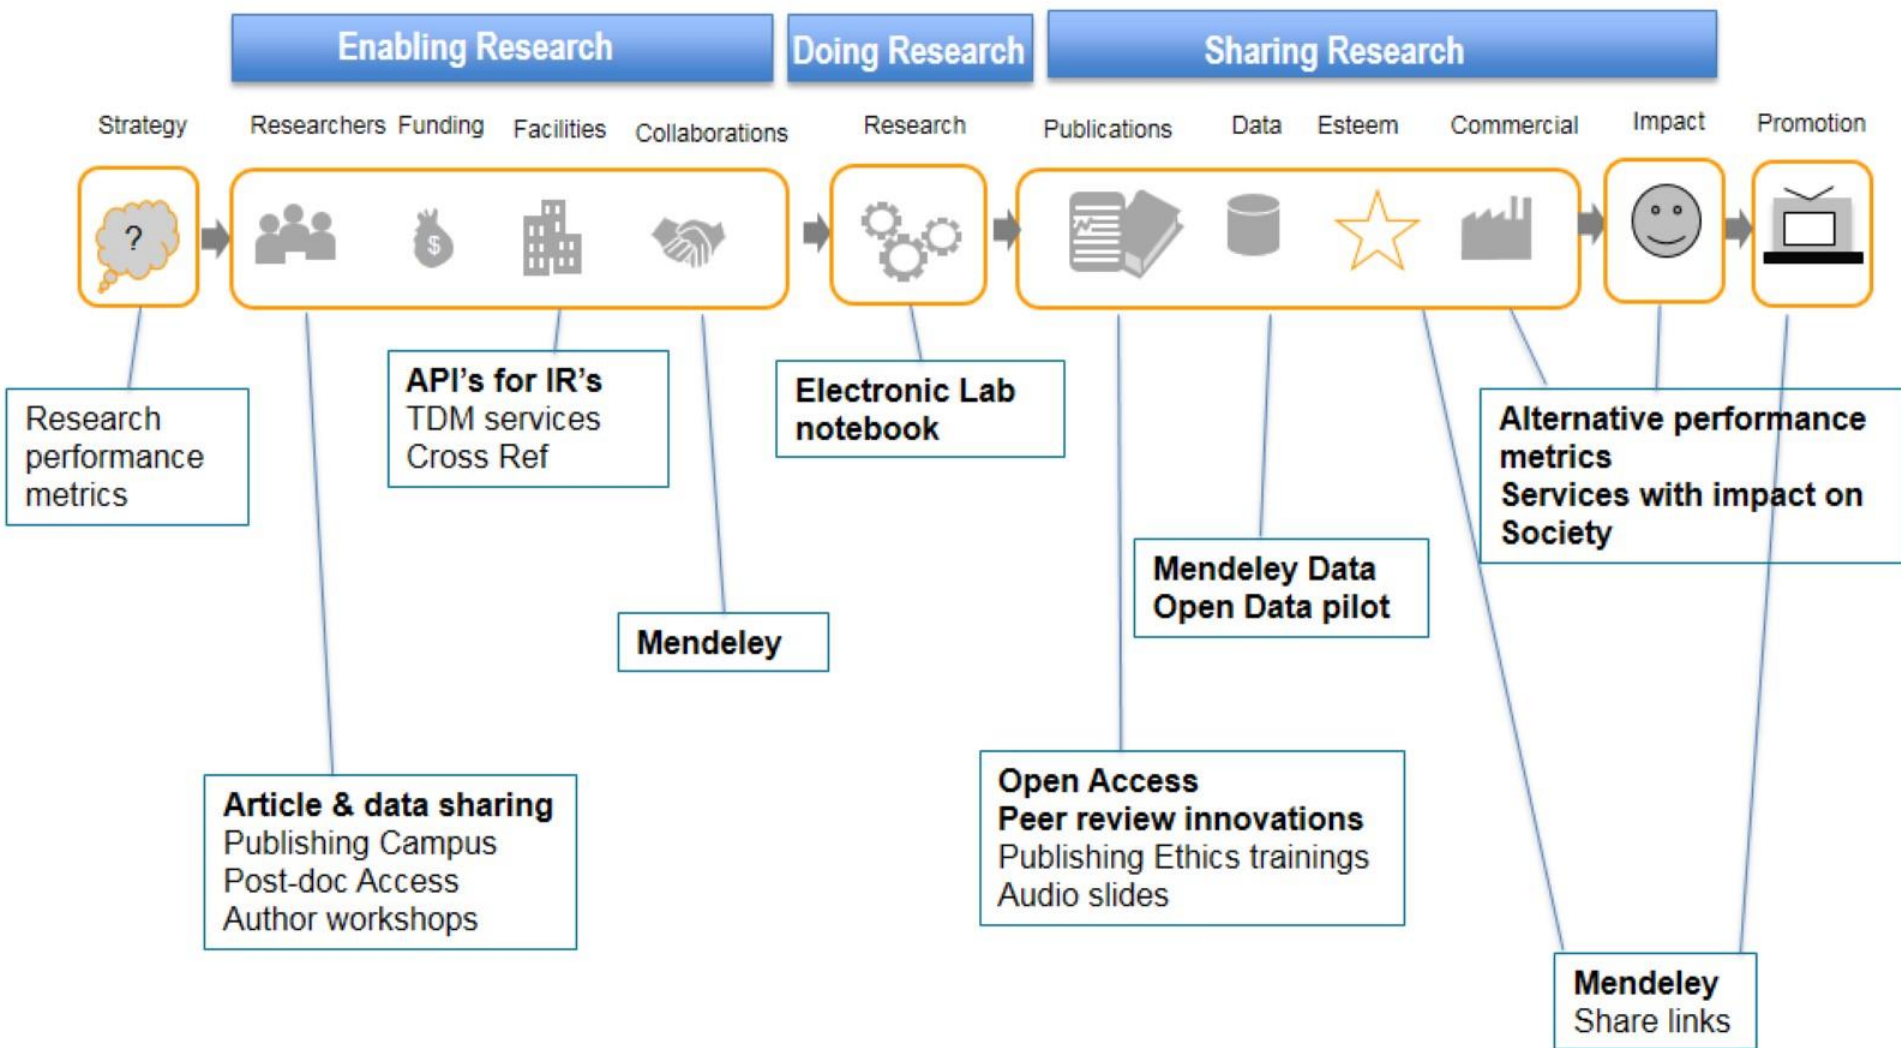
Enabling Research

Doing Research

Sharing Research

Strategy

Researchers

Funding

Facilities

Collaborations

Research

Publications

Data

Esteem

Commercial

Impact

Promotion

?

$

Research performance metrics

API's for IR's
TDM services
Cross Ref

Electronic Lab notebook

Alternative performance metrics
Services with impact on Society

Mendeley Data
Open Data pilot

Mendeley

Article & data sharing
Publishing Campus
Post-doc Access
Author workshops

Open Access
Peer review innovations
Publishing Ethics trainings
Audio slides

Mendeley
Share links